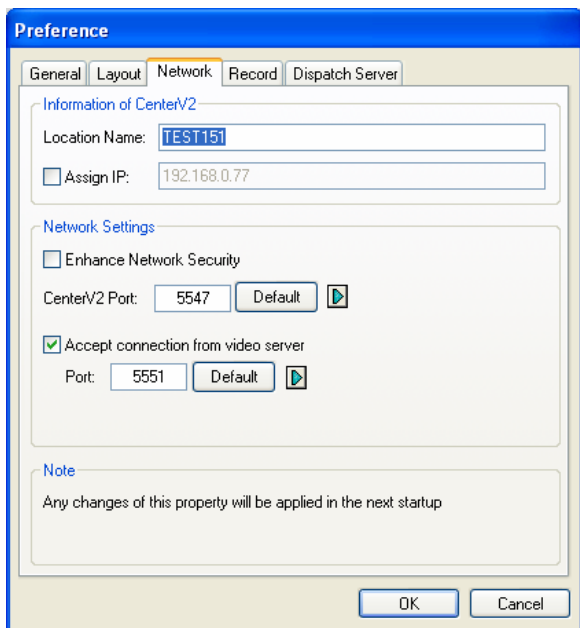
Preference

General Layout Network Record Dispatch Server

Information of CenterV2

Location Name: TEST151

Assign IP: 192.168.0.77

Network Settings

Enhance Network Security

CenterV2 Port: 5547 Default

Accept connection from video server

Port: 5551 Default

Note

Any changes of this property will be applied in the next startup

OK Cancel